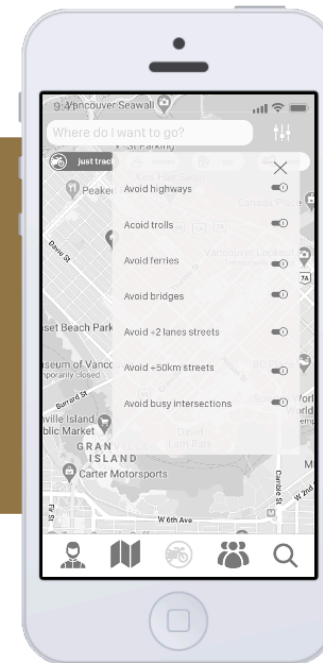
9:4 Vancouver Seawall

Where do I want to go?

just track

Peake

Davie St

set Beach Park

seum of Vanco
porarily closed

Burrard St

ville Island
blic Market

GRAN
ISLAND

Carter Motorsports

W 6th Ave

Avoid highways

Acoid trolls

Avoid ferries

Avoid bridges

Avoid +2 lanes streets

Avoid +50km streets

Avoid busy intersections